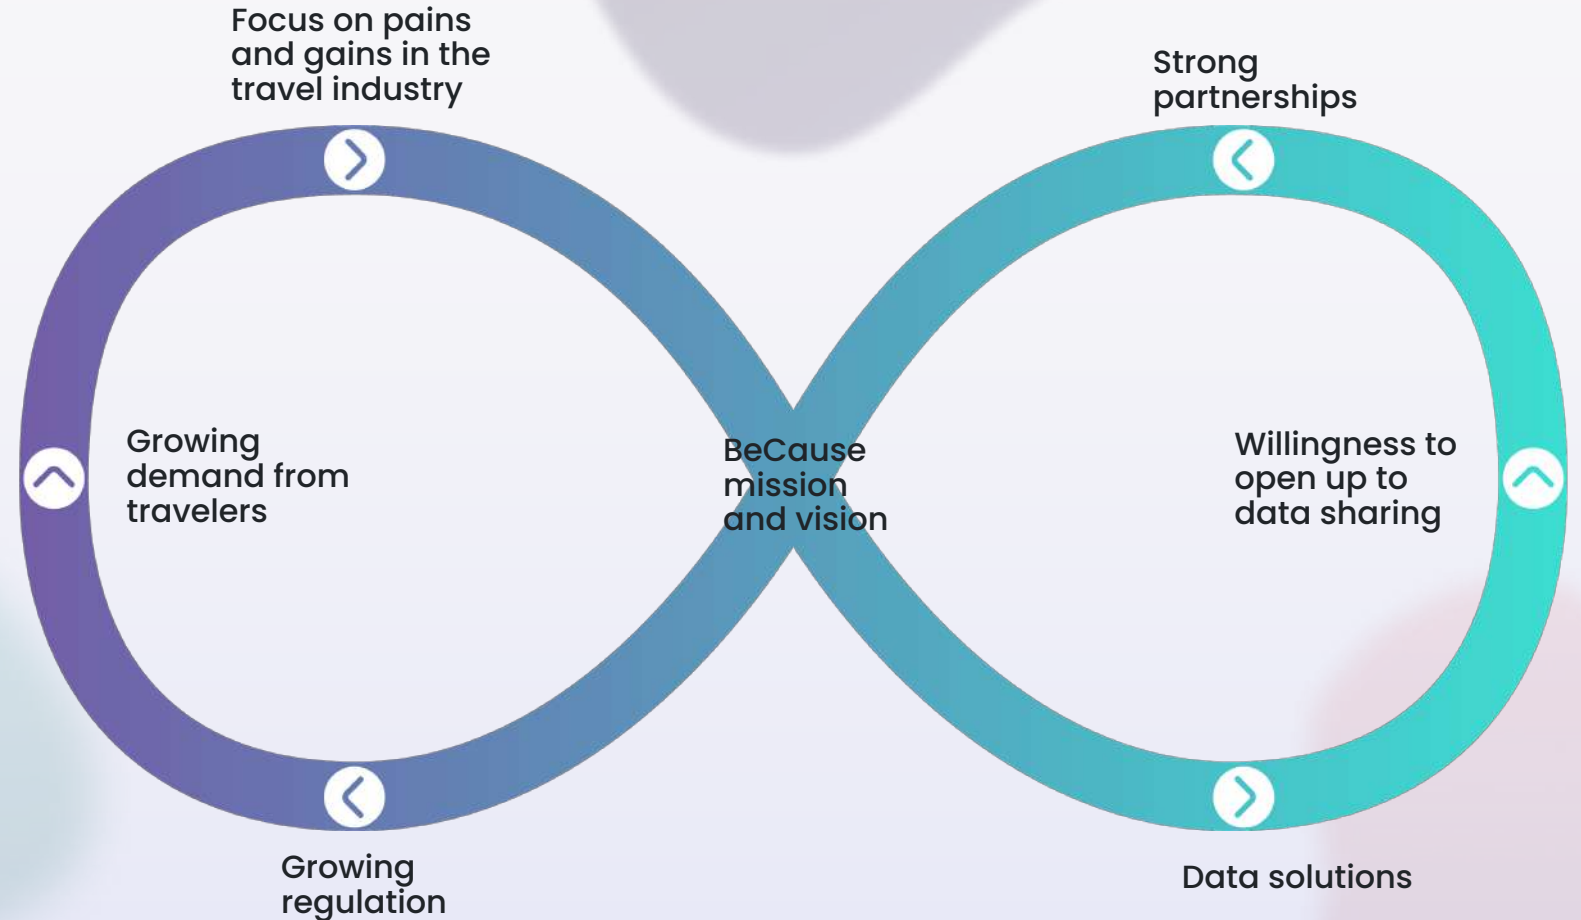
Focus on pains and gains in the travel industry

Strong partnerships

Growing demand from travelers

BeCause mission and vision

Willingness to open up to data sharing

Growing regulation

Data solutions